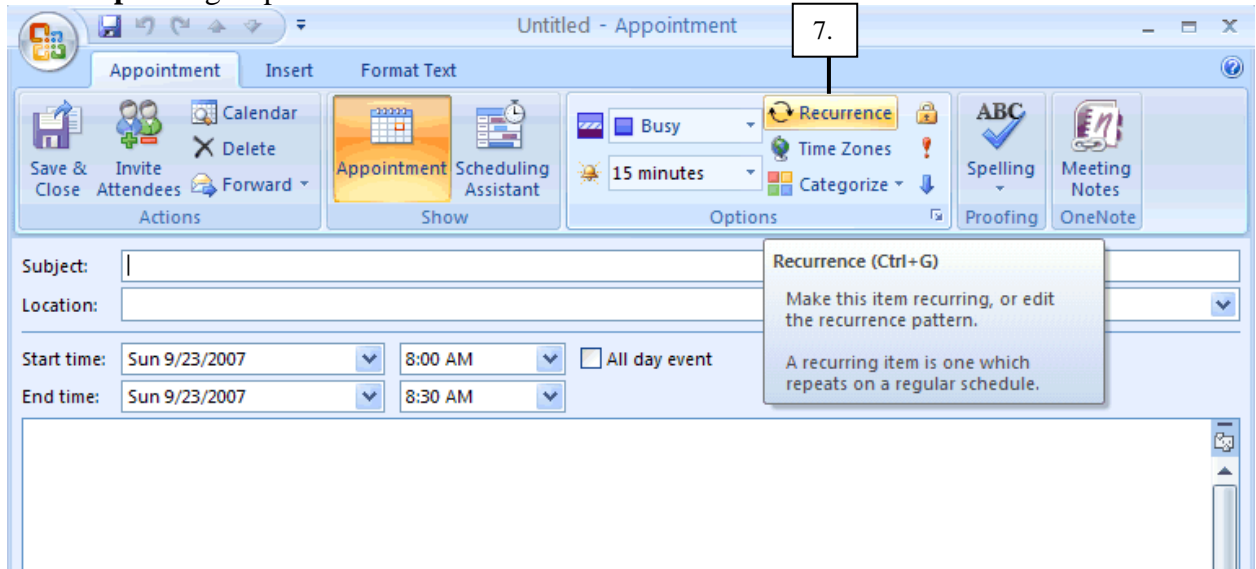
Untitled - Appointment

7.

Appointment Insert Format Text

Save & Close
Invite Attendees
Calendar
Delete
Forward
Actions

Appointment
Scheduling Assistant
Show

Busy
15 minutes
Recurrence
Time Zones
Categorize
Options

Spelling
Proofing

Meeting Notes
OneNote

Subject:
Location:

Recurrence (Ctrl+G)

Make this item recurring, or edit the recurrence pattern.

A recurring item is one which repeats on a regular schedule.

Start time: Sun 9/23/2007 8:00 AM All day event
End time: Sun 9/23/2007 8:30 AM